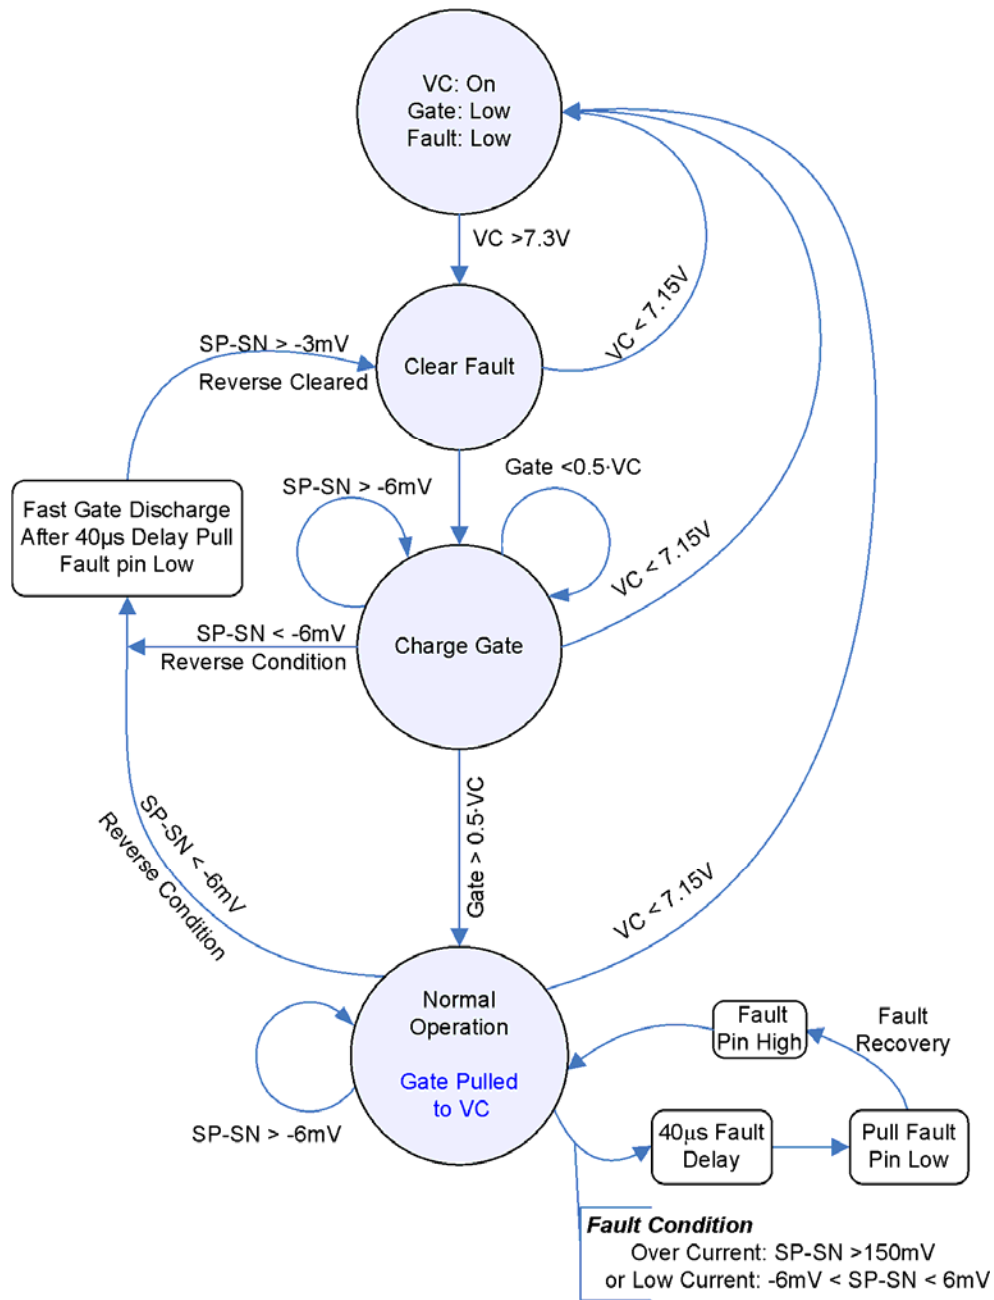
VC: On
Gate: Low
Fault: Low

VC >7.3V

VC < 7.15V

SP-SN > -3mV
Reverse Cleared

Clear Fault

Gate <0.5·VC

SP-SN > -6mV

Fast Gate Discharge
After 40µs Delay Pull
Fault pin Low

VC < 7.15V

SP-SN < -6mV
Reverse Condition

Charge Gate

Gate > 0.5·VC

SP-SN < -6mV
Reverse Condition

VC < 7.15V

Normal
Operation

Gate Pulled
to VC

Fault
Pin High

Fault
Recovery

SP-SN > -6mV

40µs Fault
Delay

Pull Fault
Pin Low

Fault Condition
Over Current: SP-SN >150mV
or Low Current: -6mV < SP-SN < 6mV